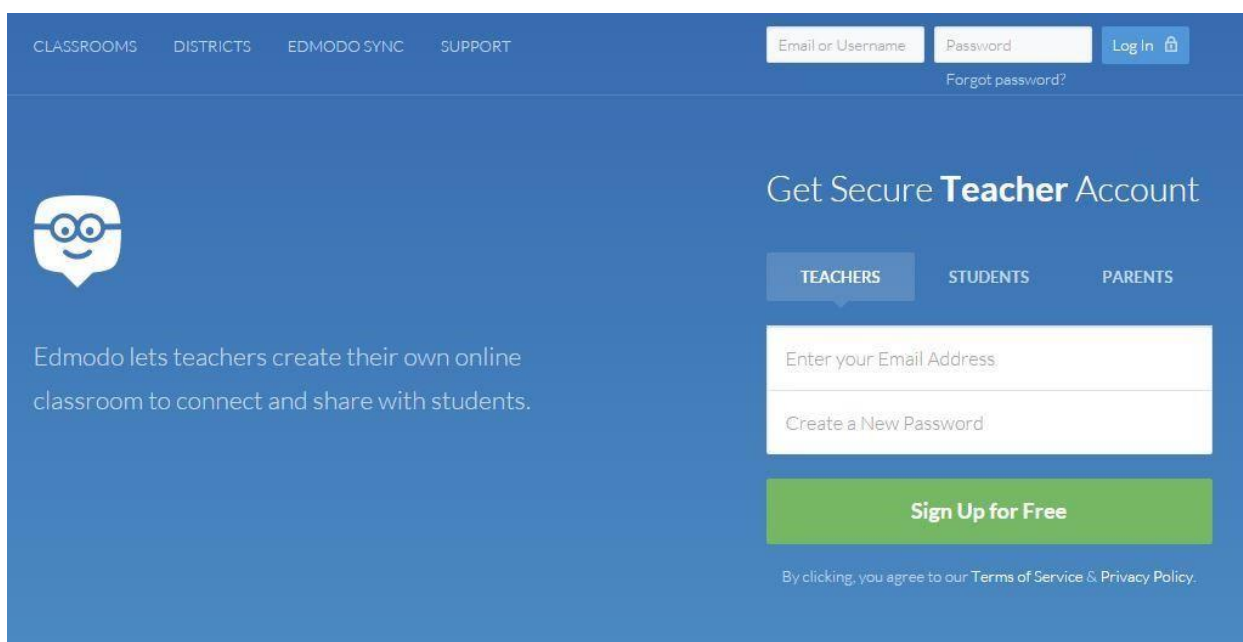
CLASSROOMS DISTRICTS EDMODO SYNC SUPPORT

Email or Username
Password
Log In
Forgot password?

Get Secure **Teacher** Account

TEACHERS STUDENTS PARENTS

Edmodo lets teachers create their own online classroom to connect and share with students.

Enter your Email Address
Create a New Password

Sign Up for Free

By clicking, you agree to our Terms of Service & Privacy Policy.